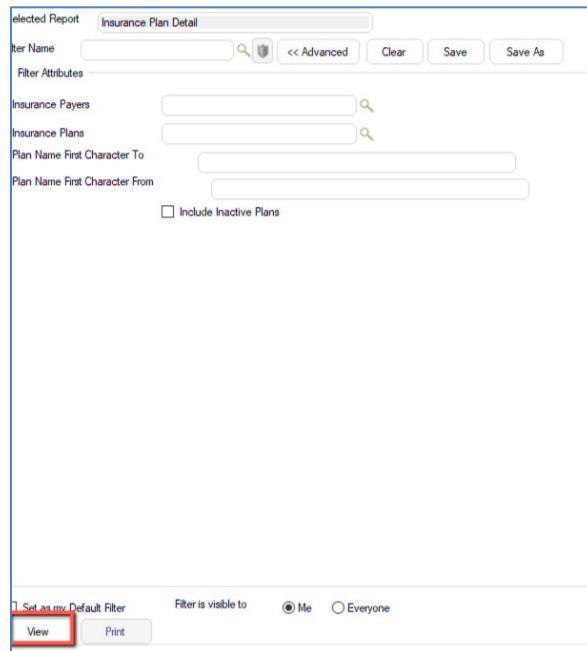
elected Report Insurance Plan Detail

lter Name << Advanced Clear Save Save As

Filter Attributes

Insurance Payers

Insurance Plans

Plan Name First Character To

Plan Name First Character From

Include Inactive Plans

Set as my Default Filter Filter is visible to Me Everyone

View Print